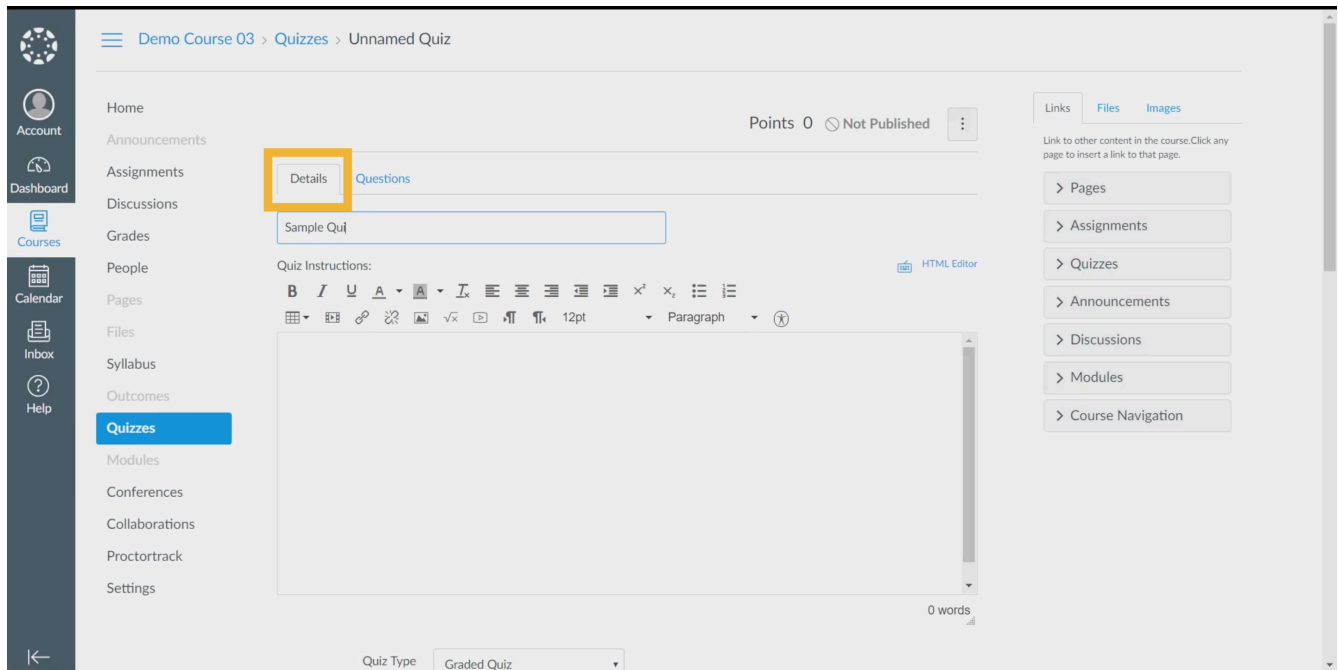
Account
Dashboard
Courses
Calendar
Inbox
Help

Demo Course 03 > Quizzes > Unnamed Quiz

Home
Announcements
Assignments
Discussions
Grades
People
Pages
Files
Syllabus
Outcomes
Quizzes
Modules
Conferences
Collaborations
Proctortrack
Settings

Points 0 Not Published

Details Questions

Sample Qui

Quiz Instructions:

HTML Editor

12pt Paragraph

0 words

Quiz Type Graded Quiz

Links Files Images

Link to other content in the course.Click any page to insert a link to that page.

> Pages
> Assignments
> Quizzes
> Announcements
> Discussions
> Modules
> Course Navigation